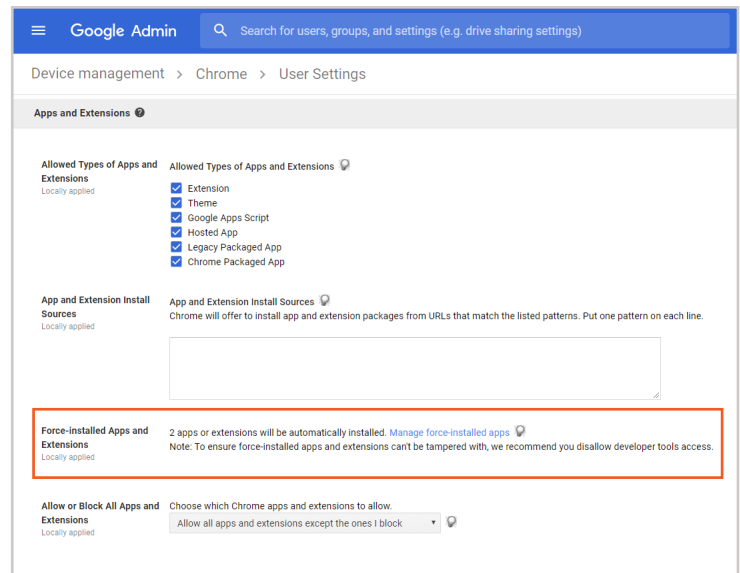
Google Admin

Search for users, groups, and settings (e.g. drive sharing settings)

Device management > Chrome > User Settings

Apps and Extensions

Allowed Types of Apps and Extensions
Locally applied

Allowed Types of Apps and Extensions

Extension
Theme
Google Apps Script
Hosted App
Legacy Packaged App
Chrome Packaged App

App and Extension Install Sources
Locally applied

App and Extension Install Sources
Chrome will offer to install app and extension packages from URLs that match the listed patterns. Put one pattern on each line.

Force-installed Apps and Extensions
Locally applied

2 apps or extensions will be automatically installed. Manage force-installed apps
Note: To ensure force-installed apps and extensions can't be tampered with, we recommend you disallow developer tools access.

Allow or Block All Apps and Extensions
Locally applied

Choose which Chrome apps and extensions to allow.
Allow all apps and extensions except the ones I block